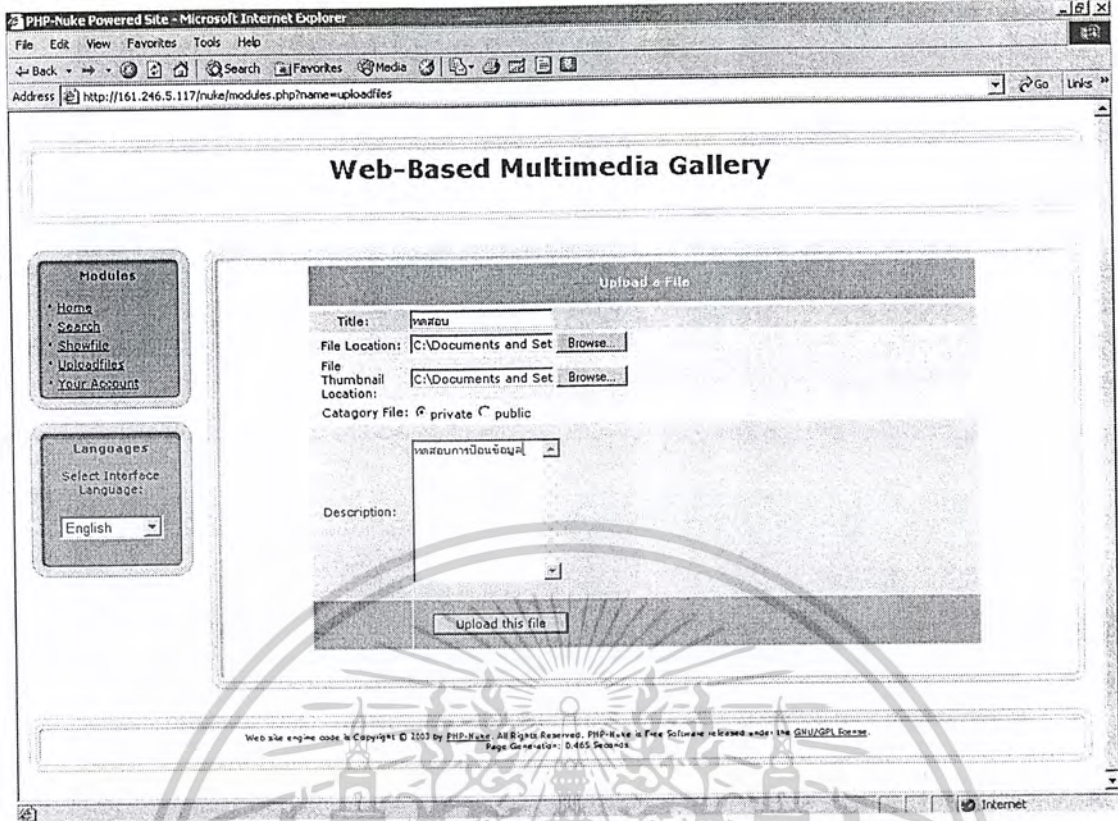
PHP-Nuke Powered Site - Microsoft Internet Explorer

File Edit View Favorites Tools Help

Back Search Favorites Media

Address http://161.246.5.117/nuke/modules.php?name=uploadfiles

Go Links

Web-Based Multimedia Gallery

Modules
· Home
· Search
· Showfile
· Uploadfiles
· Your Account

Languages
Select Interface Language:
English

Upload a File

Title: ทดสอบ

File Location: C:\Documents and Set Browse...

File Thumbnail Location: C:\Documents and Set Browse...

Catagory File: private public

Description: ทดสอบการป้อนข้อมูล

Upload this file

Web site engine code is Copyright © 2003 by PHP-Nuke. All Rights Reserved. PHP-Nuke is Free Software released under the GNU/GPL license.
Page Generation: 0.465 Seconds

Internet